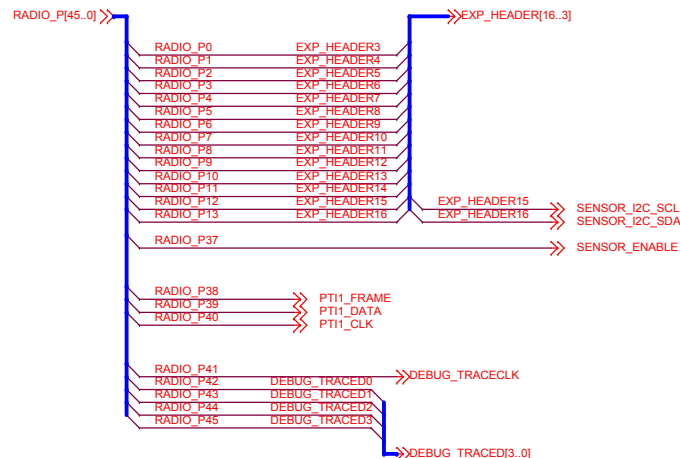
RADIO_P[45..0]
EXP_HEADER[16..3]

RADIO_P0 EXP_HEADER3
RADIO_P1 EXP_HEADER4
RADIO_P2 EXP_HEADER5
RADIO_P3 EXP_HEADER6
RADIO_P4 EXP_HEADER7
RADIO_P5 EXP_HEADER8
RADIO_P6 EXP_HEADER9
RADIO_P7 EXP_HEADER10
RADIO_P8 EXP_HEADER11
RADIO_P9 EXP_HEADER12
RADIO_P10 EXP_HEADER13
RADIO_P11 EXP_HEADER14
RADIO_P12 EXP_HEADER15
RADIO_P13 EXP_HEADER16

EXP_HEADER15 SENSOR_I2C_SCL
EXP_HEADER16 SENSOR_I2C_SDA

RADIO_P37 SENSOR_ENABLE

RADIO_P38 PTI1_FRAME
RADIO_P39 PTI1_DATA
RADIO_P40 PTI1_CLK

RADIO_P41 DEBUG_TRACECLK
RADIO_P42 DEBUG_TRACED0
RADIO_P43 DEBUG_TRACED1
RADIO_P44 DEBUG_TRACED2
RADIO_P45 DEBUG_TRACED3

DEBUG_TRACED[3..0]